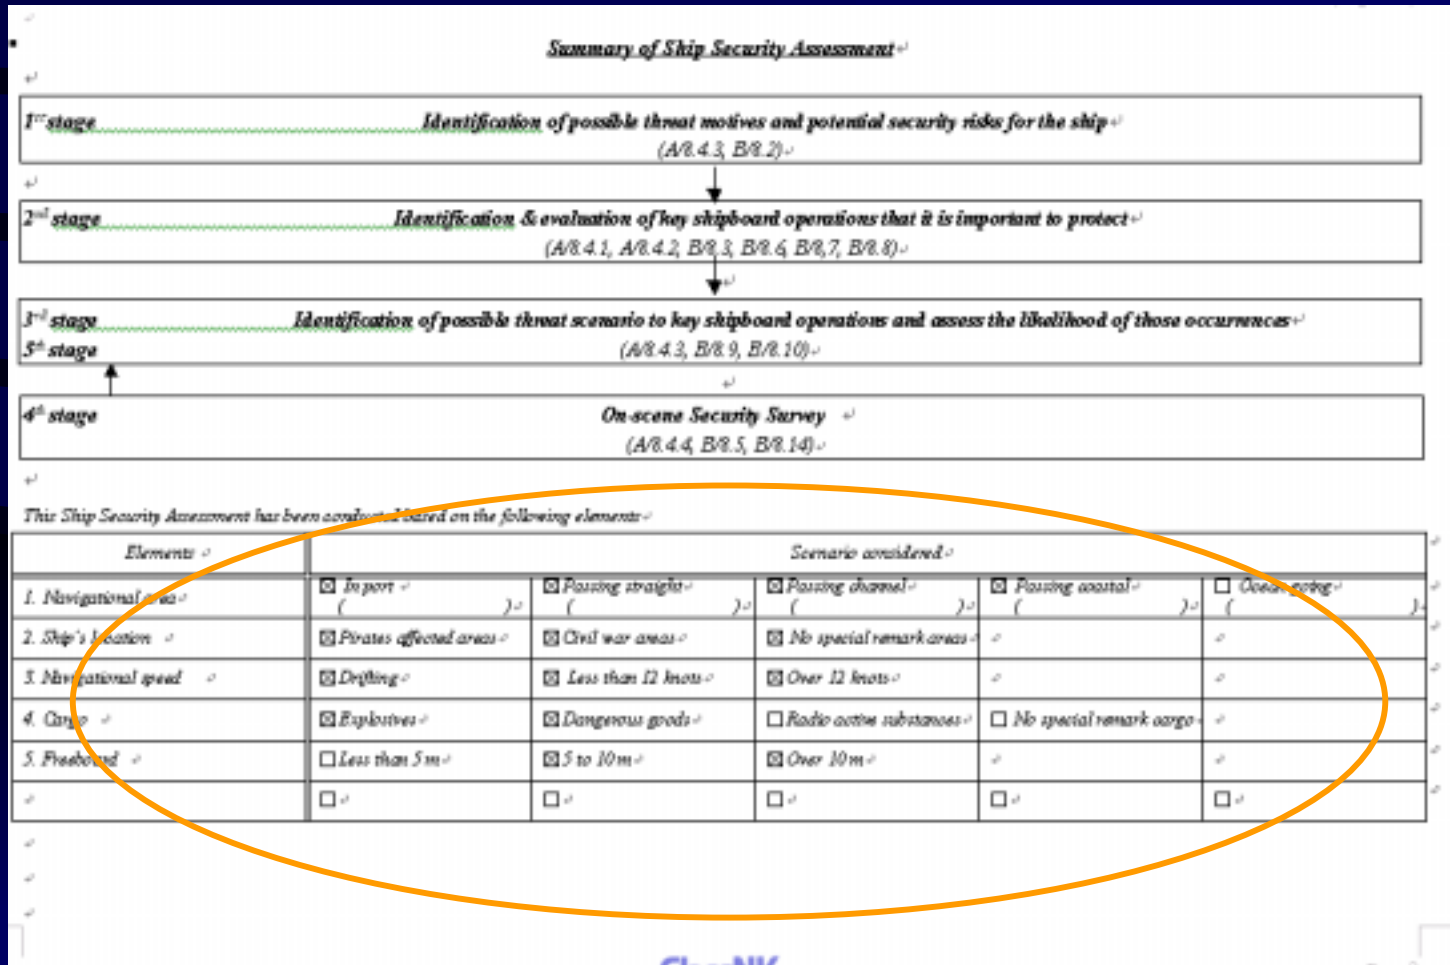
Summary of Ship Security Assessment

1st stage Identification of possible threat motives and potential security risks for the ship
(A/8.4.3, B/8.2)

2nd stage Identification & evaluation of key shipboard operations that it is important to protect
(A/8.4.1, A/8.4.2, B/8.3, B/8.6, B/8.7, B/8.8)

3rd stage
5th stage Identification of possible threat scenario to key shipboard operations and assess the likelihood of those occurrences
(A/8.4.3, B/8.9, B/8.10)

4th stage On-scene Security Survey
(A/8.4.4, B/8.5, B/8.14)

This Ship Security Assessment has been conducted based on the following elements

| Elements | Scenario considered | | | | |
|---|---|---|---|---|---|
| 1. Navigational area | ☒ In port ( ) | ☒ Passing straight ( ) | ☒ Passing channel ( ) | ☒ Passing coastal ( ) | ☐ Ocean going ( ) |
| 2. Ship's location | ☒ Pirates affected areas | ☒ Civil war areas | ☒ No special remark areas | | |
| 3. Navigational speed | ☒ Drifting | ☒ Less than 12 knots | ☒ Over 12 knots | | |
| 4. Cargo | ☒ Explosives | ☒ Dangerous goods | ☐ Radio active substances | ☐ No special remark cargo | |
| 5. Freeboard | ☐ Less than 5m | ☒ 5 to 10m | ☒ Over 10m | | |
| | ☐ | ☐ | ☐ | ☐ | ☐ |